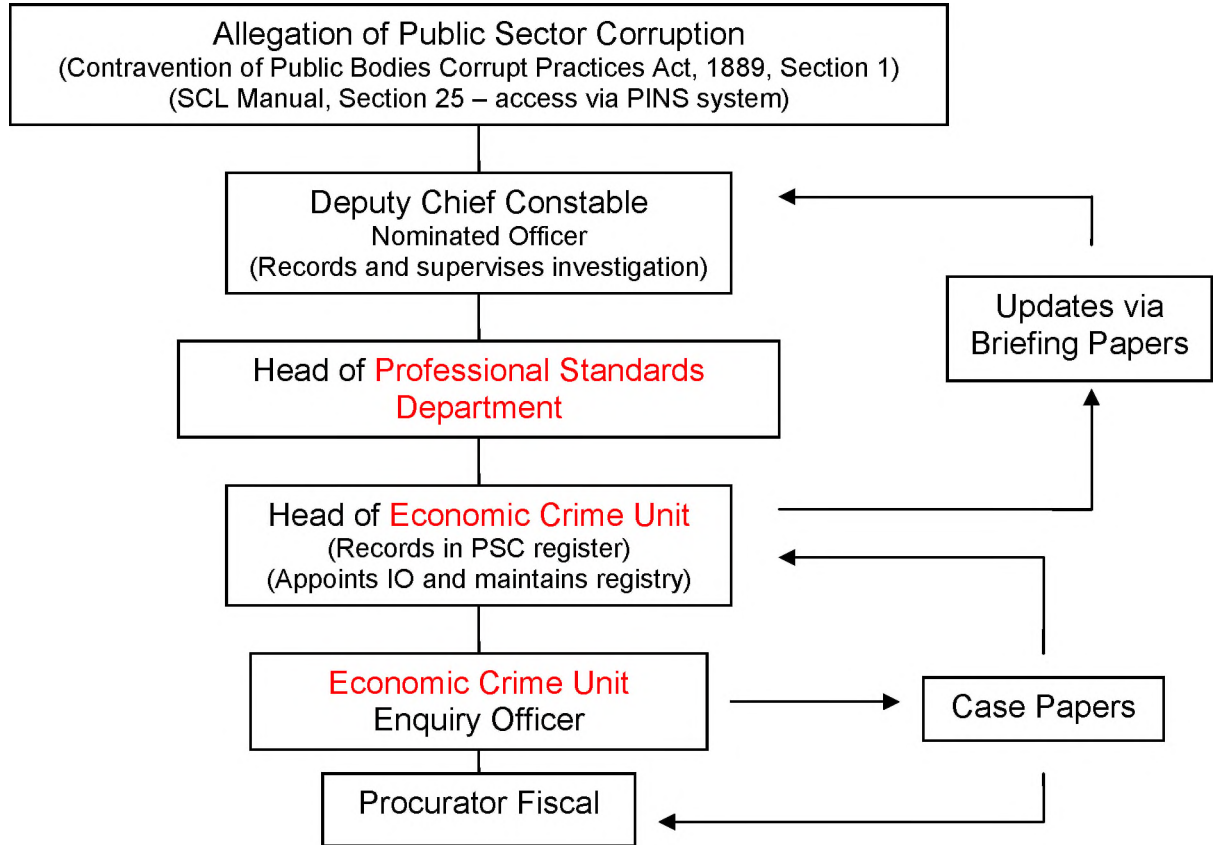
Allegation of Public Sector Corruption
(Contravention of Public Bodies Corrupt Practices Act, 1889, Section 1)
(SCL Manual, Section 25 – access via PINS system)

Deputy Chief Constable
Nominated Officer
(Records and supervises investigation)

Updates via Briefing Papers

Head of Professional Standards Department

Head of Economic Crime Unit
(Records in PSC register)
(Appoints IO and maintains registry)

Economic Crime Unit
Enquiry Officer

Case Papers

Procurator Fiscal